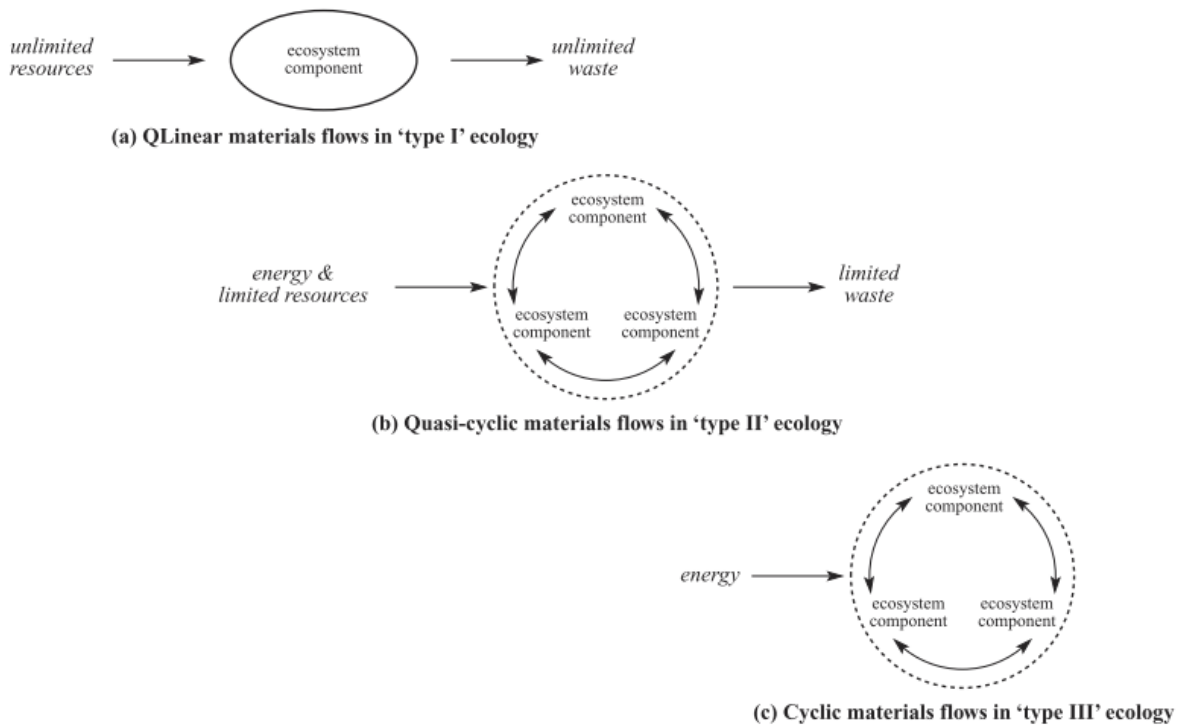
unlimited resources

ecosystem component

unlimited waste

(a) QLinear materials flows in 'type I' ecology

ecosystem component

energy & limited resources

ecosystem component

ecosystem component

limited waste

(b) Quasi-cyclic materials flows in 'type II' ecology

ecosystem component

energy

ecosystem component

ecosystem component

(c) Cyclic materials flows in 'type III' ecology